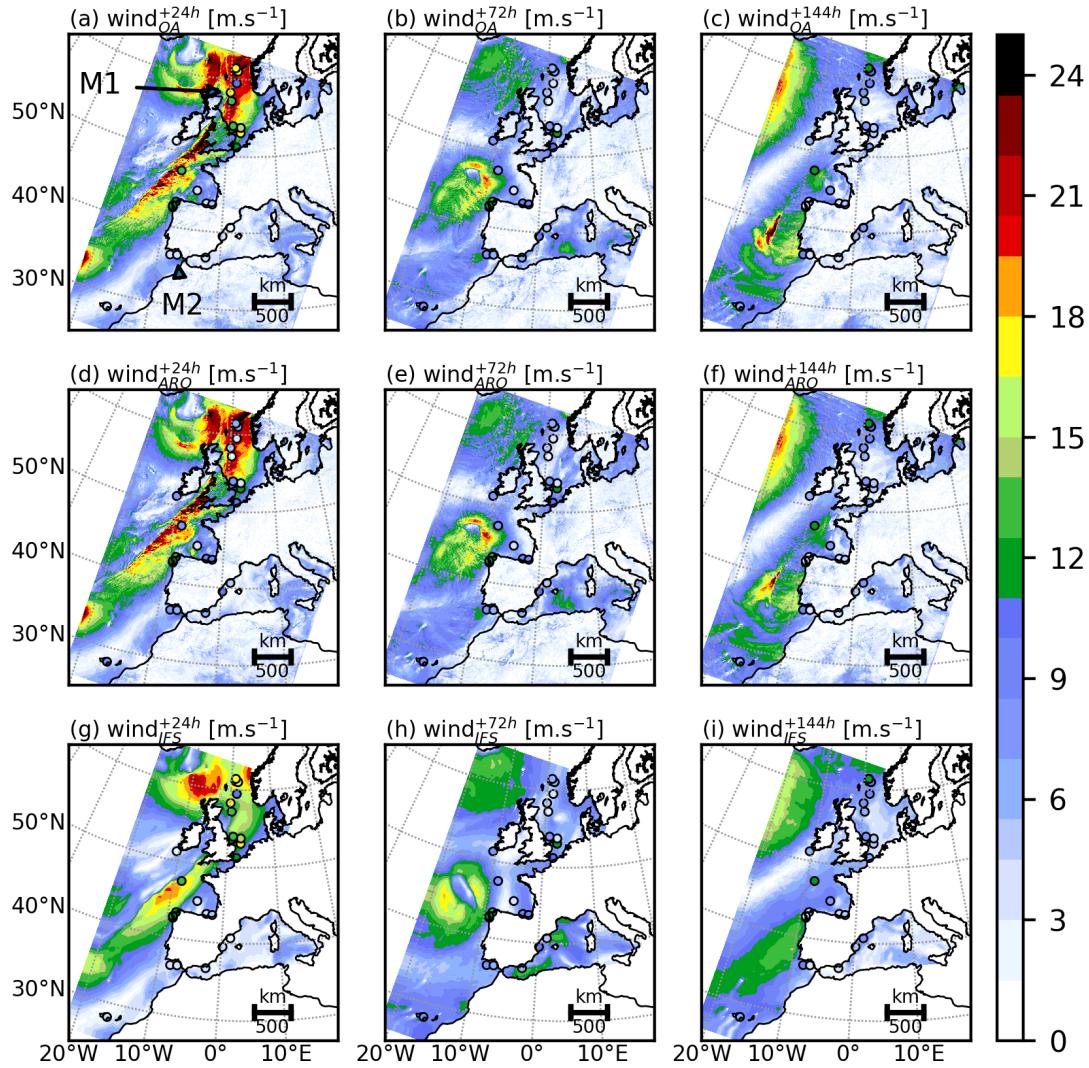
(a) wind$_{OA}^{+24h}$ [m.s$^{-1}$]
M1
50°N
40°N
30°N
M2
km
500

(b) wind$_{OA}^{+72h}$ [m.s$^{-1}$]
km
500

(c) wind$_{OA}^{+144h}$ [m.s$^{-1}$]
km
500

(d) wind$_{ARO}^{+24h}$ [m.s$^{-1}$]
50°N
40°N
30°N
km
500

(e) wind$_{ARO}^{+72h}$ [m.s$^{-1}$]
km
500

(f) wind$_{ARO}^{+144h}$ [m.s$^{-1}$]
km
500

(g) wind$_{IFS}^{+24h}$ [m.s$^{-1}$]
50°N
40°N
30°N
km
500
20°W 10°W 0° 10°E

(h) wind$_{IFS}^{+72h}$ [m.s$^{-1}$]
km
500
20°W 10°W 0° 10°E

(i) wind$_{IFS}^{+144h}$ [m.s$^{-1}$]
km
500
20°W 10°W 0° 10°E

24
21
18
15
12
9
6
3
0